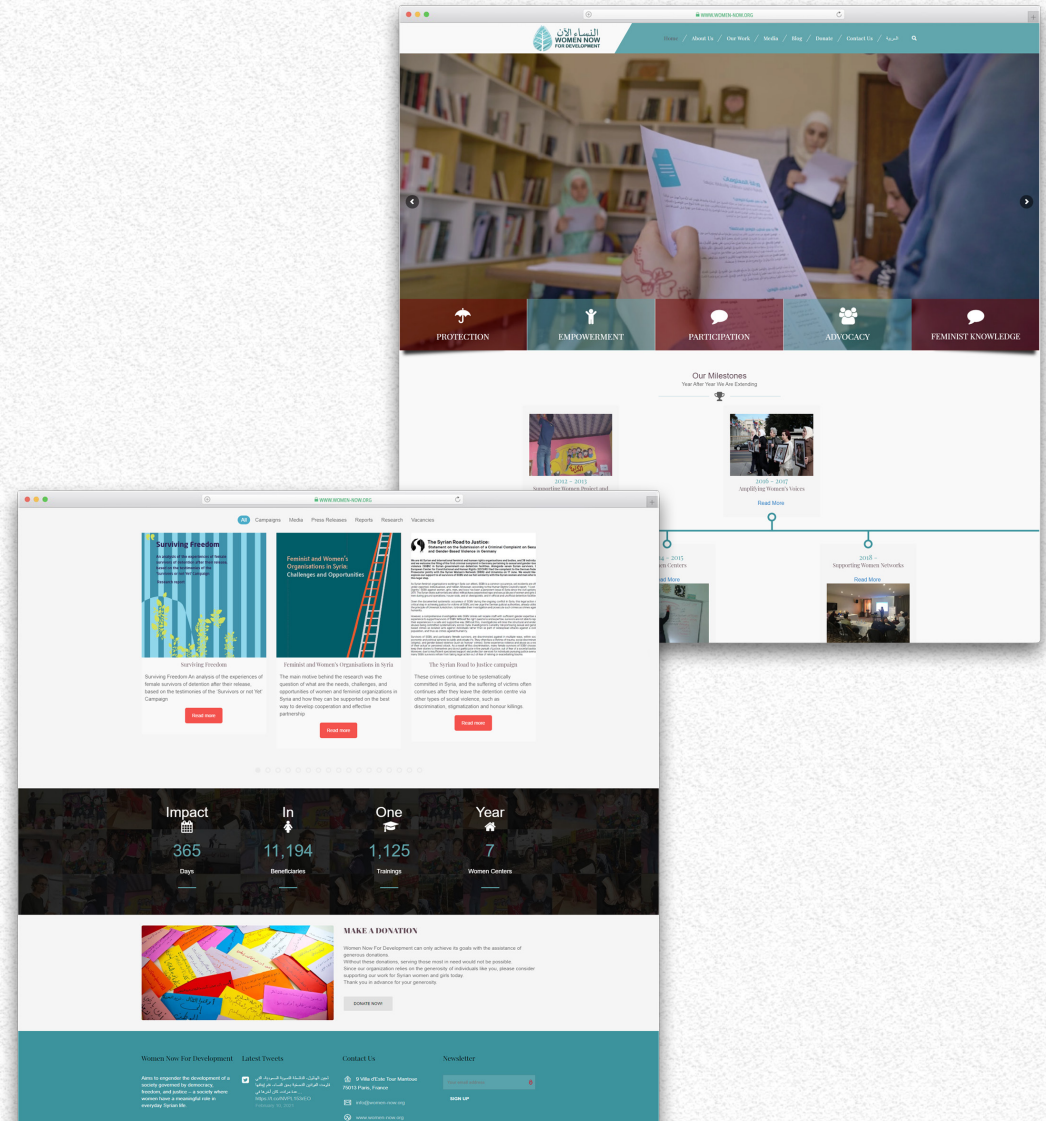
WWW.WOMEN-NOW.ORG

النساء الآن
WOMEN NOW FOR DEVELOPMENT

Home / About Us / Our Work / Media / Blog / Donate / Contact Us / العربية

PROTECTION
EMPOWERMENT
PARTICIPATION
ADVOCACY
FEMINIST KNOWLEDGE

Our Milestones
Year After Year We Are Extending

2012 – 2013
Supporting Women Project and

2016 – 2017
Amplifying Women's Voices
Read More

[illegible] – 2015
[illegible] Centers
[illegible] More

2018 –
Supporting Women Networks
Read More

WWW.WOMEN-NOW.ORG

All Campaigns Media Press Releases Reports Research Vacancies

Surviving Freedom

Feminist and Women's Organisations in Syria: Challenges and Opportunities

The Syrian Road to Justice:
Statement on the Submission of a Criminal Complaint on Sexual and Gender-Based Violence in Germany

Surviving Freedom
Surviving Freedom An analysis of the experiences of female survivors of detention after their release, based on the testimonies of the 'Survivors or not Yet' Campaign
Read more

Feminist and Women's Organisations in Syria
The main motive behind the research was the question of what are the needs, challenges, and opportunities of women and feminist organizations in Syria and how they can be supported on the best way to develop cooperation and effective partnership
Read more

The Syrian Road to Justice campaign
These crimes continue to be systematically committed in Syria, and the suffering of victims often continues after they leave the detention centre via other types of social violence, such as discrimination, stigmatization and honour killings.
Read more

Impact
365
Days

In
11,194
Beneficiaries

One
1,125
Trainings

Year
7
Women Centers

MAKE A DONATION
Women Now For Development can only achieve its goals with the assistance of generous donations.
Without these donations, serving those most in need would not be possible.
Since our organization relies on the generosity of individuals like you, please consider supporting our work for Syrian women and girls today.
Thank you in advance for your generosity.
DONATE NOW!

Women Now For Development
Aims to engender the development of a society governed by democracy, freedom, and justice – a society where women have a meaningful role in everyday Syrian life.

Latest Tweets
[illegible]
https://t.co/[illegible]
February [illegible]

Contact Us
9 Villa d'Este Tour Mantoue 75013 Paris, France
info@women-now.org
www.women-now.org

Newsletter
SIGN UP